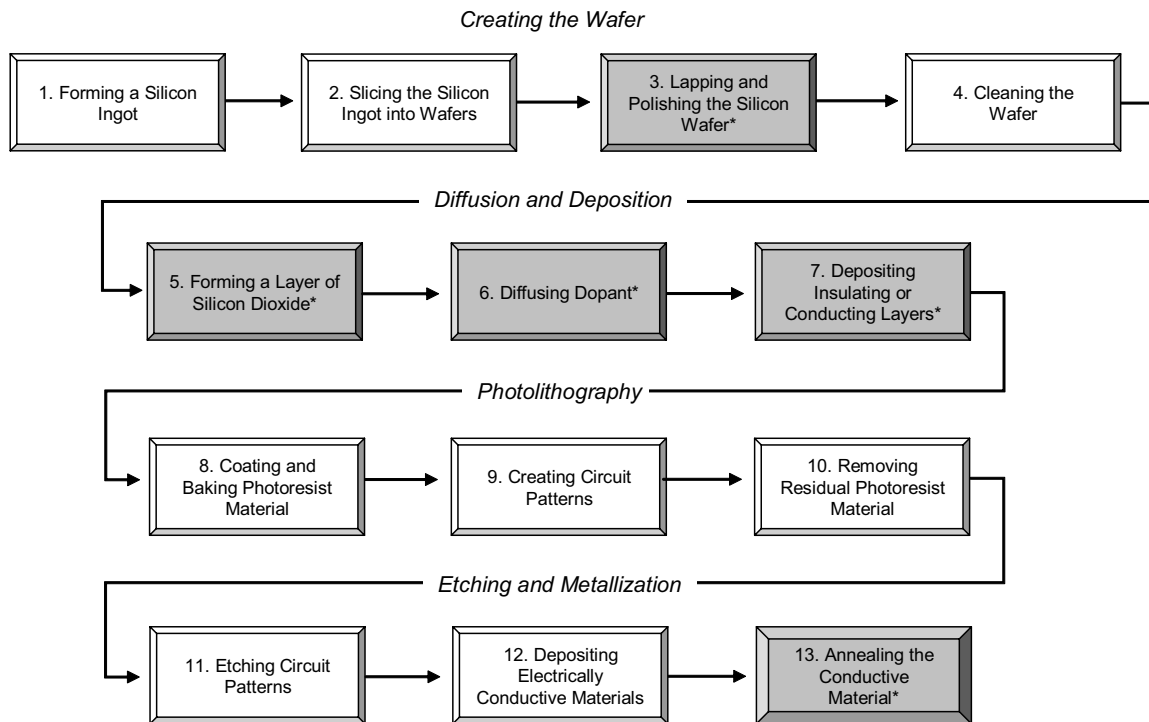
Creating the Wafer

1. Forming a Silicon Ingot

2. Slicing the Silicon Ingot into Wafers

3. Lapping and Polishing the Silicon Wafer*

4. Cleaning the Wafer

Diffusion and Deposition

5. Forming a Layer of Silicon Dioxide*

6. Diffusing Dopant*

7. Depositing Insulating or Conducting Layers*

Photolithography

8. Coating and Baking Photoresist Material

9. Creating Circuit Patterns

10. Removing Residual Photoresist Material

Etching and Metallization

11. Etching Circuit Patterns

12. Depositing Electrically Conductive Materials

13. Annealing the Conductive Material*